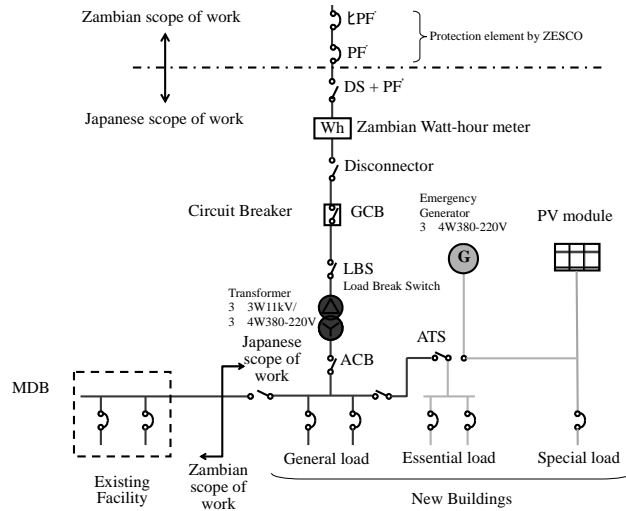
Zambian scope of work

LPF

PF

Protection element by ZESCO

DS + PF

Japanese scope of work

Wh Zambian Watt-hour meter

Disconnector

Circuit Breaker

GCB

Emergency Generator
3 4W380-220V

PV module

G

LBS
Load Break Switch

Transformer
3 3W11kV/
3 4W380-220V

Japanese scope of work

ATS

ACB

MDB

Existing Facility

Zambian scope of work

General load

Essential load

Special load

New Buildings